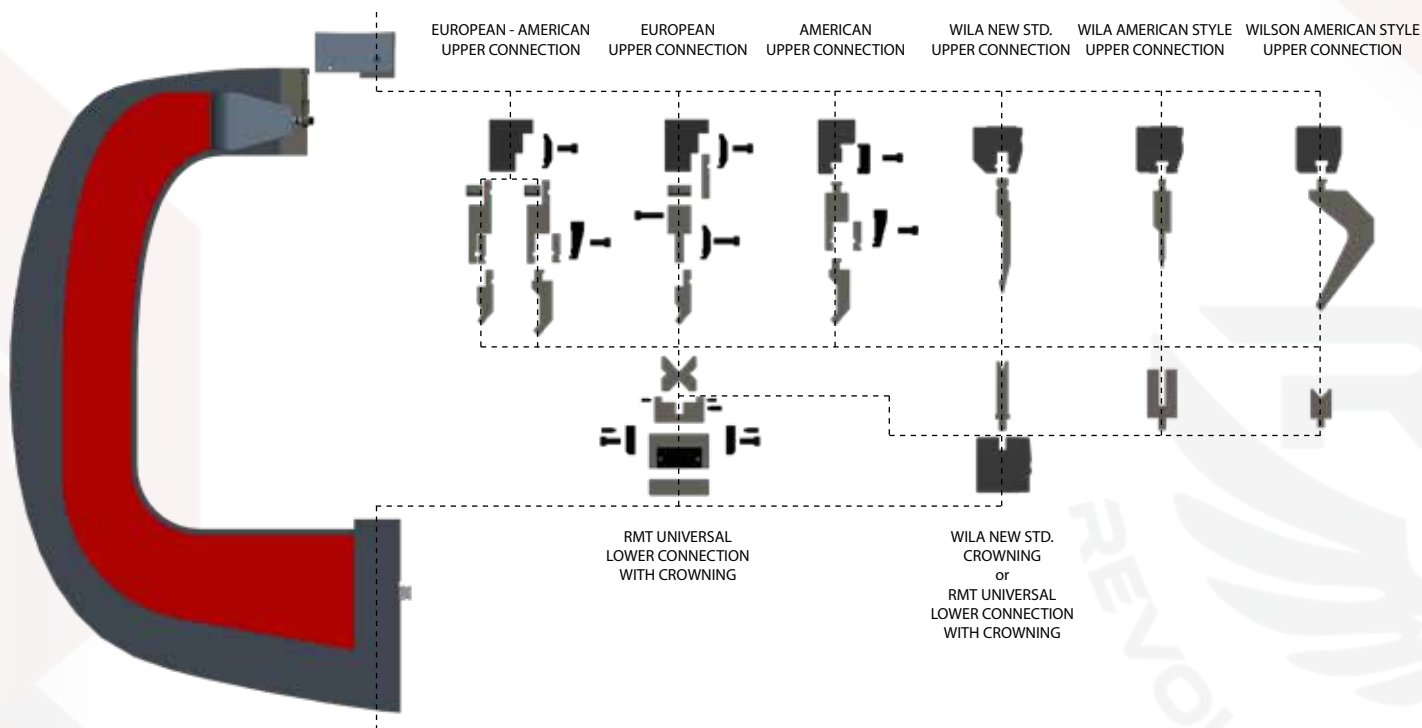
EUROPEAN - AMERICAN
UPPER CONNECTION

EUROPEAN
UPPER CONNECTION

AMERICAN
UPPER CONNECTION

WILA NEW STD.
UPPER CONNECTION

WILA AMERICAN STYLE
UPPER CONNECTION

WILSON AMERICAN STYLE
UPPER CONNECTION

RMT UNIVERSAL
LOWER CONNECTION
WITH CROWNING

WILA NEW STD.
CROWNING
or
RMT UNIVERSAL
LOWER CONNECTION
WITH CROWNING

REVO